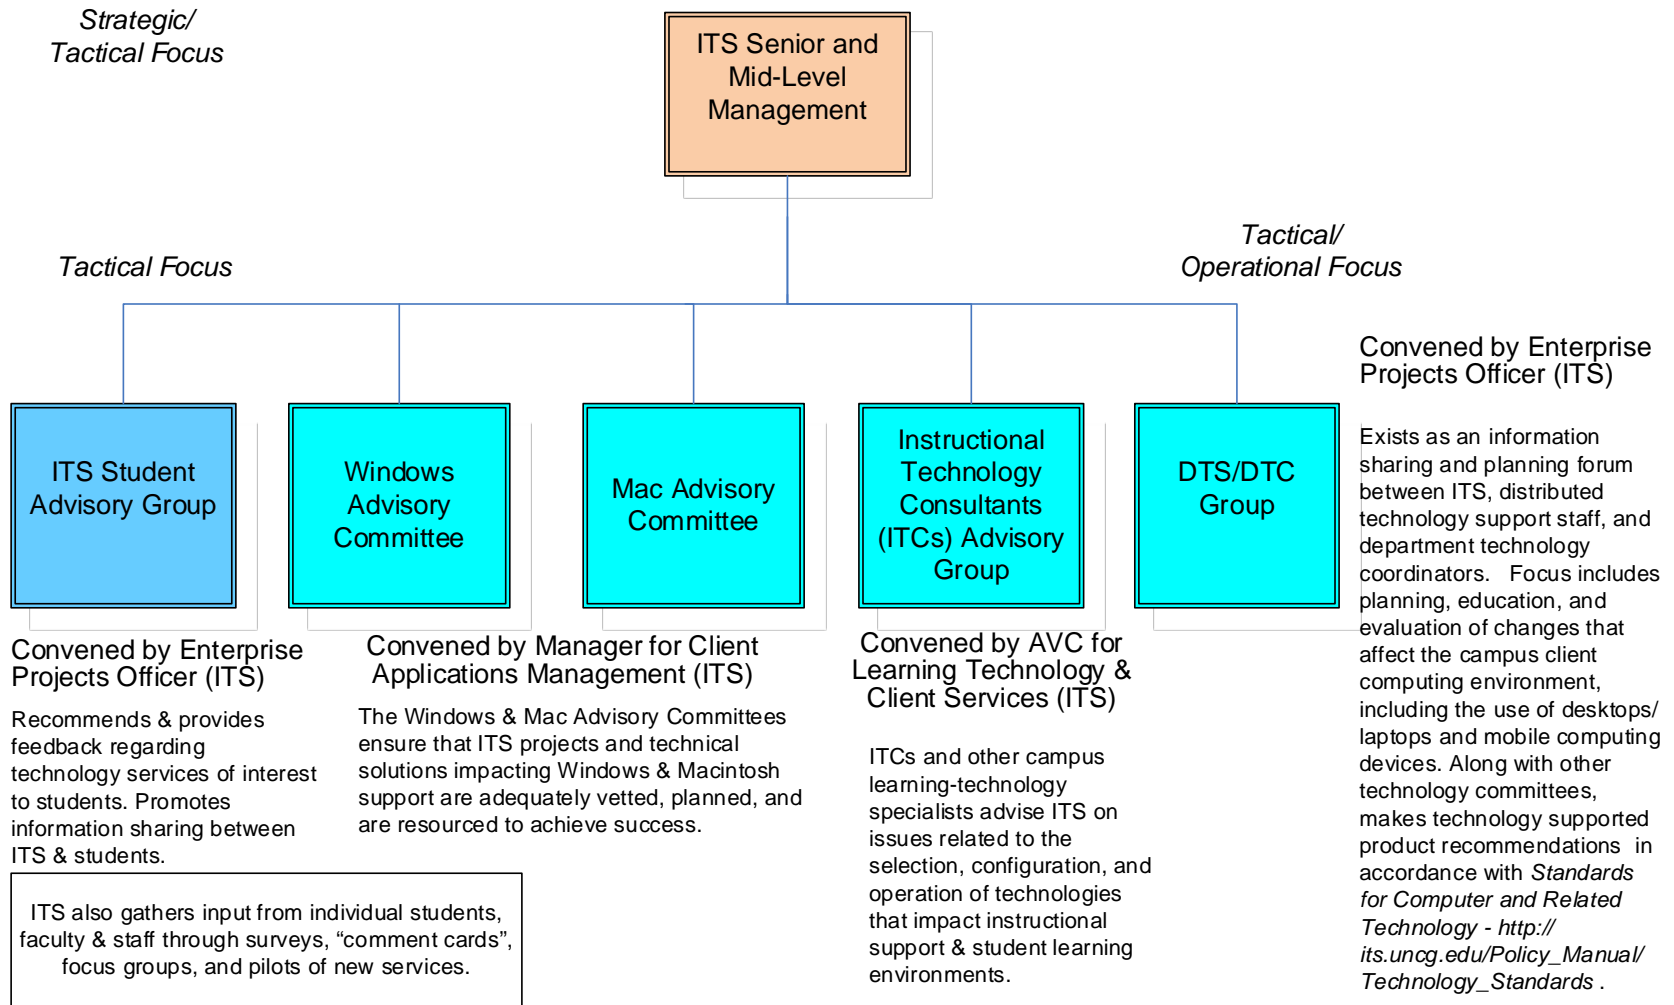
Strategic/
Tactical Focus

ITS Senior and Mid-Level Management

Tactical Focus

Tactical/
Operational Focus

Convened by Enterprise Projects Officer (ITS)

ITS Student Advisory Group

Windows Advisory Committee

Mac Advisory Committee

Instructional Technology Consultants (ITCs) Advisory Group

DTS/DTC Group

Exists as an information sharing and planning forum between ITS, distributed technology support staff, and department technology coordinators. Focus includes planning, education, and evaluation of changes that affect the campus client computing environment, including the use of desktops/ laptops and mobile computing devices. Along with other technology committees, makes technology supported product recommendations in accordance with Standards for Computer and Related Technology - http:// its.uncg.edu/Policy_Manual/ Technology_Standards .

Convened by Enterprise Projects Officer (ITS)

Recommends & provides feedback regarding technology services of interest to students. Promotes information sharing between ITS & students.

Convened by Manager for Client Applications Management (ITS)

The Windows & Mac Advisory Committees ensure that ITS projects and technical solutions impacting Windows & Macintosh support are adequately vetted, planned, and are resourced to achieve success.

Convened by AVC for Learning Technology & Client Services (ITS)

ITCs and other campus learning-technology specialists advise ITS on issues related to the selection, configuration, and operation of technologies that impact instructional support & student learning environments.

ITS also gathers input from individual students, faculty & staff through surveys, “comment cards”, focus groups, and pilots of new services.